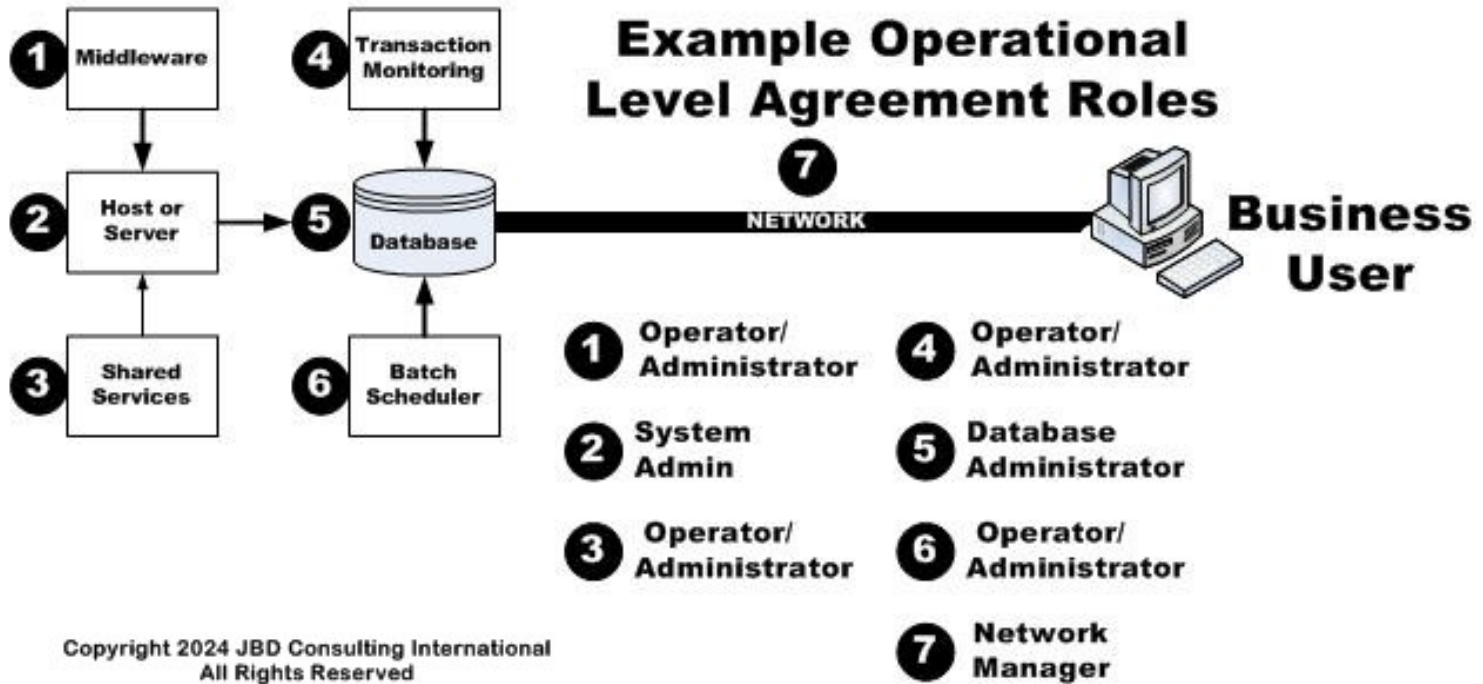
Example Operational Level Agreement Roles

1 Middleware

4 Transaction Monitoring

2 Host or Server

5 Database

7

NETWORK

Business User

3 Shared Services

6 Batch Scheduler

1 Operator/ Administrator

4 Operator/ Administrator

2 System Admin

5 Database Administrator

3 Operator/ Administrator

6 Operator/ Administrator

7 Network Manager

Copyright 2024 JBD Consulting International
All Rights Reserved